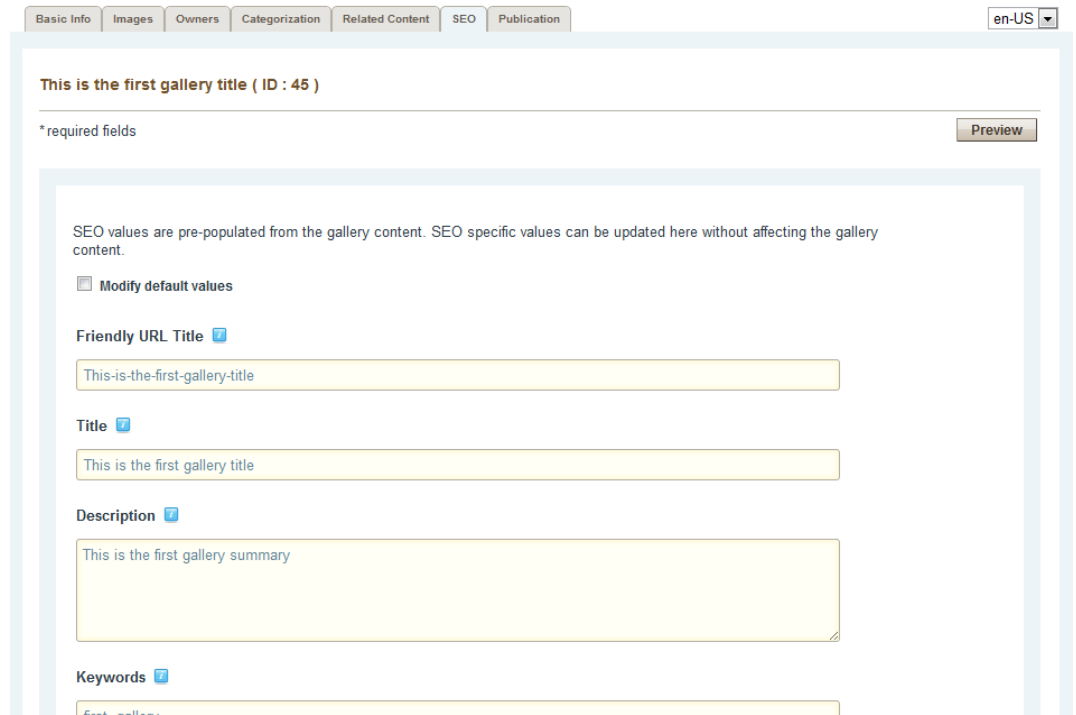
Basic Info | Images | Owners | Categorization | Related Content | SEO | Publication

en-US

This is the first gallery title ( ID : 45 )

*required fields

Preview

SEO values are pre-populated from the gallery content. SEO specific values can be updated here without affecting the gallery content.

Modify default values

Friendly URL Title

This-is-the-first-gallery-title

Title

This is the first gallery title

Description

This is the first gallery summary

Keywords

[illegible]